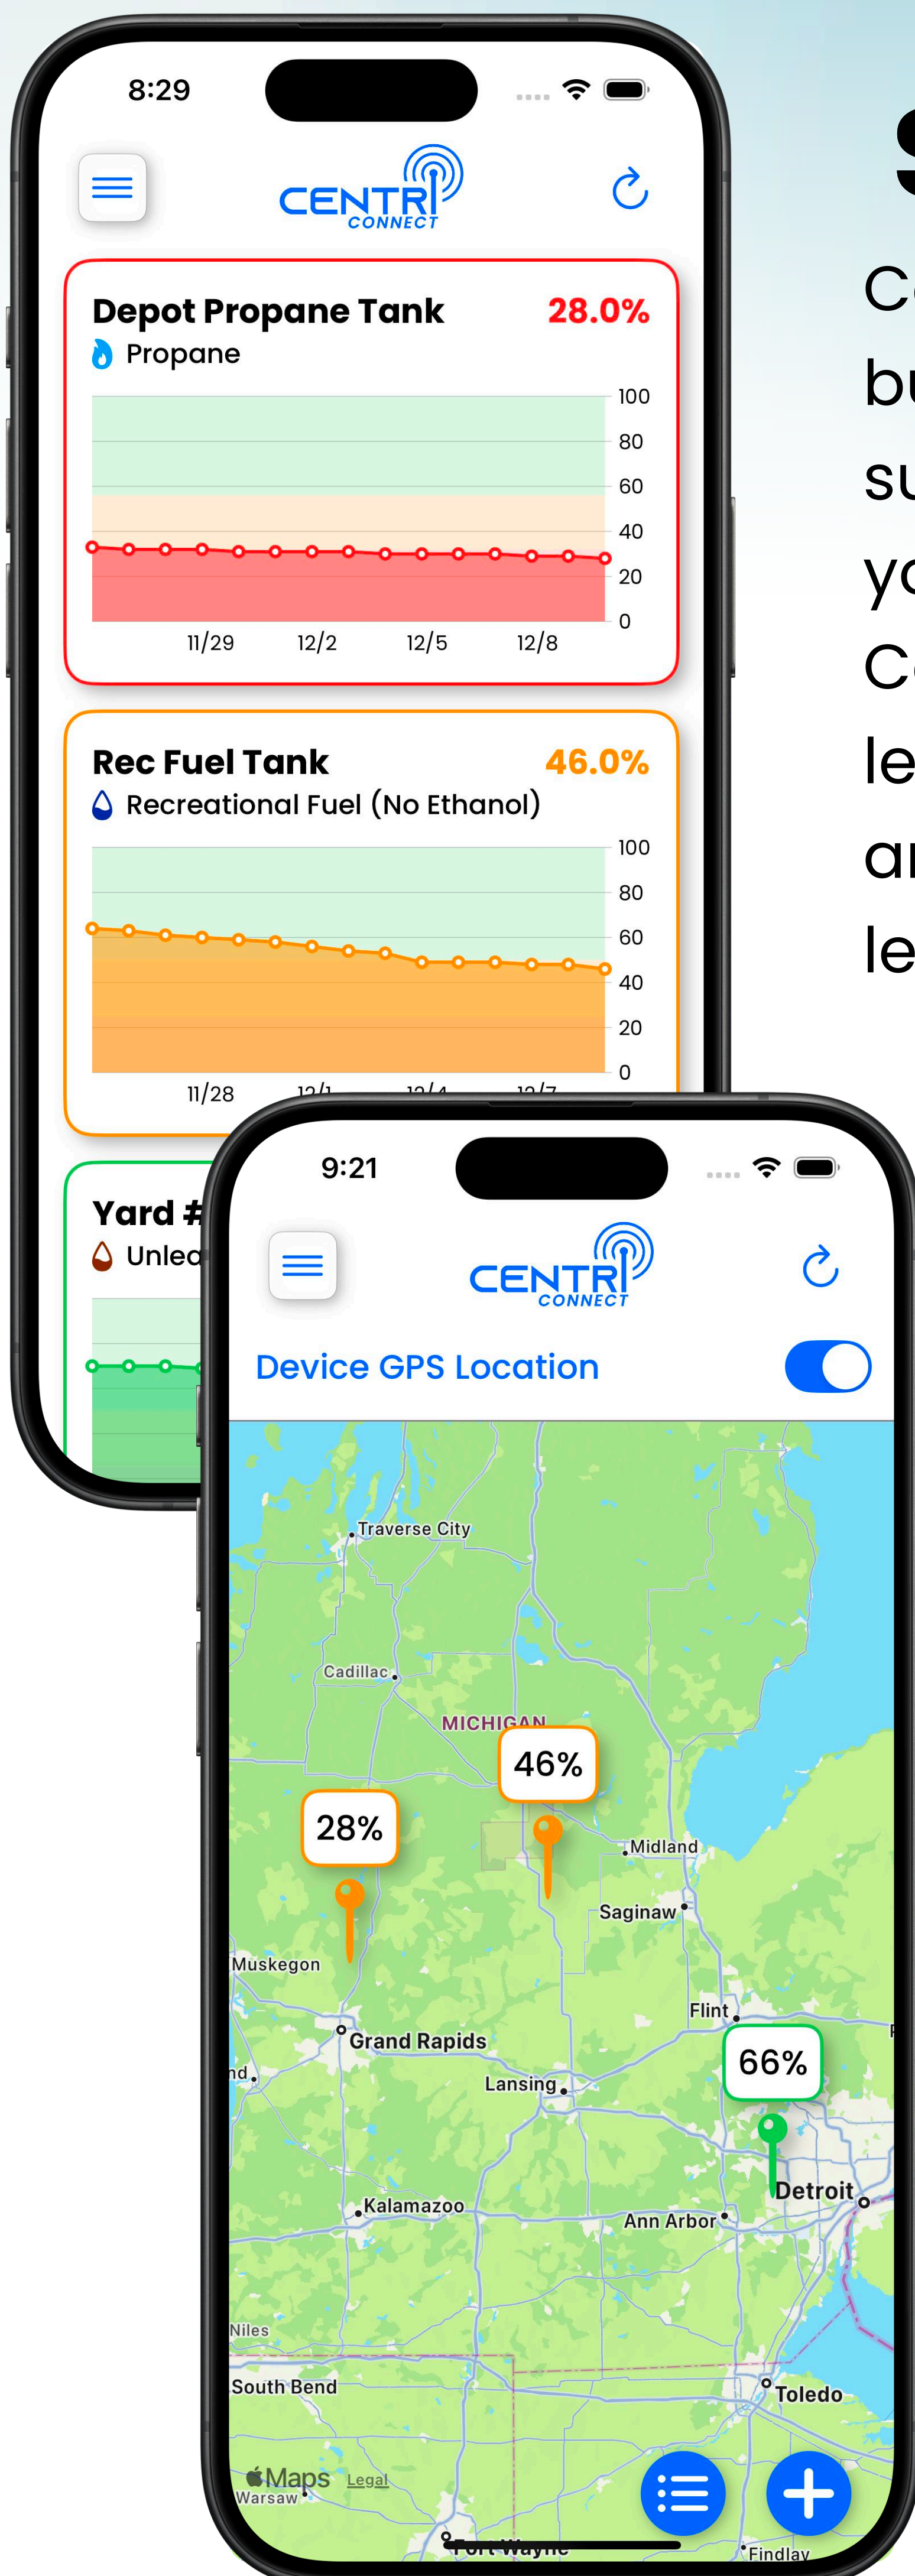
S

C
bu
su
yo
C
le
ar
le

8:29

CENTRI CONNECT

Depot Propane Tank 28.0%
Propane

100
80
60
40
20
0
11/29 12/2 12/5 12/8

Rec Fuel Tank 46.0%
Recreational Fuel (No Ethanol)

100
80
60
40
20
0
11/28 12/1 12/4 12/7

Yard #
Unlea

9:21

CENTRI CONNECT

Device GPS Location

Traverse City
Cadillac
MICHIGAN
46%
28%
Midland
Saginaw
Muskegon
Flint
Grand Rapids
66%
nd
Lansing
Detroit
Kalamazoo
Ann Arbor
Niles
South Bend
Toledo
Maps Legal
Warsaw
Fort Wayne
Findlay